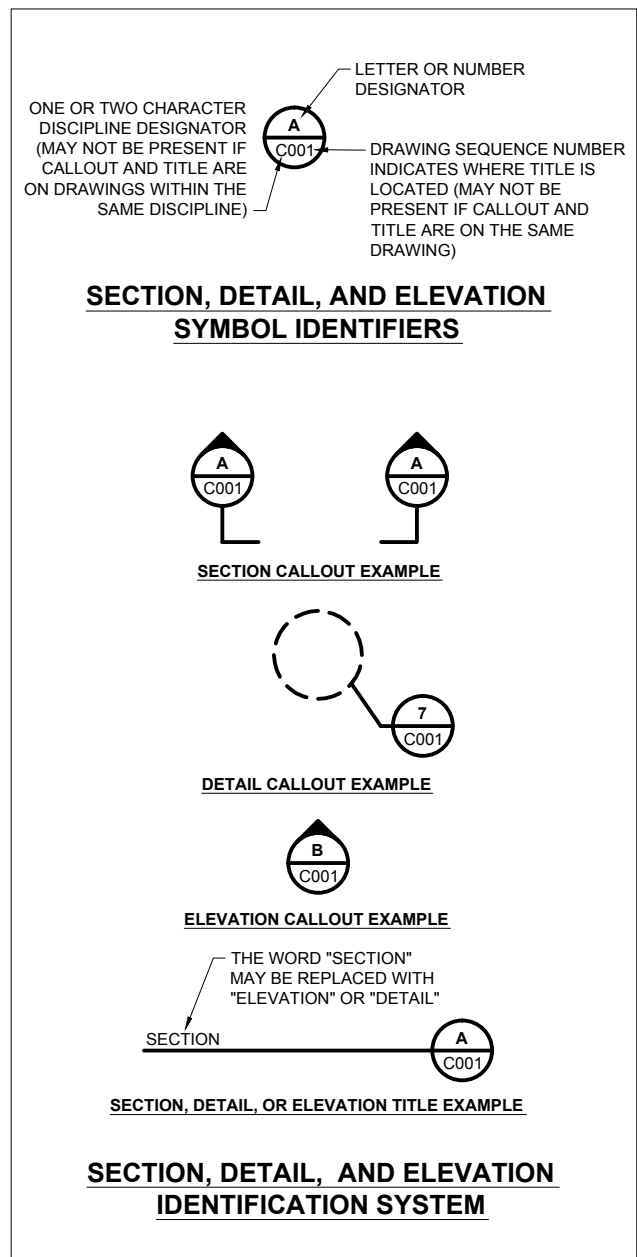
LETTER OR NUMBER DESIGNATOR

ONE OR TWO CHARACTER DISCIPLINE DESIGNATOR (MAY NOT BE PRESENT IF CALLOUT AND TITLE ARE ON DRAWINGS WITHIN THE SAME DISCIPLINE)

A
C001

DRAWING SEQUENCE NUMBER INDICATES WHERE TITLE IS LOCATED (MAY NOT BE PRESENT IF CALLOUT AND TITLE ARE ON THE SAME DRAWING)

SECTION, DETAIL, AND ELEVATION SYMBOL IDENTIFIERS

A
C001

A
C001

SECTION CALLOUT EXAMPLE

7
C001

DETAIL CALLOUT EXAMPLE

B
C001

ELEVATION CALLOUT EXAMPLE

THE WORD "SECTION" MAY BE REPLACED WITH "ELEVATION" OR "DETAIL"

SECTION

A
C001

SECTION, DETAIL, OR ELEVATION TITLE EXAMPLE

SECTION, DETAIL, AND ELEVATION IDENTIFICATION SYSTEM